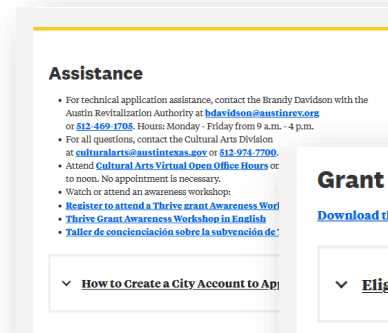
Assistance

- For technical application assistance, contact the Brandy Davidson with the Austin Revitalization Authority at bdavidson@austinrev.org or 512-469-1705. Hours: Monday - Friday from 9 a.m. - 4 p.m.
- For all questions, contact the Cultural Arts Division at culturalarts@austintexas.gov or 512-974-7700.
- Attend Cultural Arts Virtual Open Office Hours or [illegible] to noon. No appointment is necessary.
- Watch or attend an awareness workshop:
- Register to attend a Thrive grant Awareness Wor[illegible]
- Thrive Grant Awareness Workshop in English
- Taller de concienciación sobre la subvención de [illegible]

How to Create a City Account to Ap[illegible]

Grant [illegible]

Download th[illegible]

Eli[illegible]